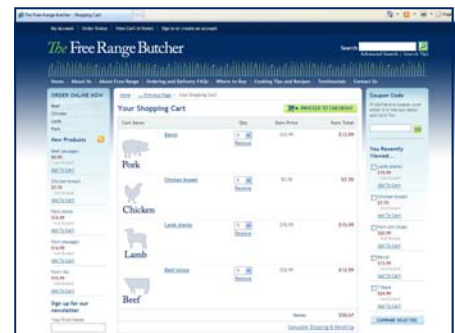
The Free Range Butcher - Shopping Cart

My Account | Order Status | View Cart (4 Items) | Sign in or create an account

The Free Range Butcher

Search

Advanced Search | Search Tips

Home | About Us | About Free Range | Ordering and Delivery FAQs | Where to Buy | Cooking Tips and Recipes | Testimonials | Contact Us

ORDER ONLINE NOW

Beef
Chicken
Lamb
Pork

New Products

Beef sausages
$9.99
Add To Cart

Chicken breast
$7.50
Add To Cart

Pork chops
$14.99
Add To Cart

Pork sausages
$14.99
Add To Cart

Pork ribs
$16.99
Add To Cart

Sign up for our newsletter

Your First Name:

Home > Previous Page > Your Shopping Cart

Your Shopping Cart

PROCEED TO CHECKOUT

| Cart Items | | Qty | Item Price | Item Total |
|---|---|---|---|---|
| Pork | Bacon | 1 Remove | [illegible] | $13.99 |
| Chicken | Chicken breast | 1 Remove | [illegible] | $7.50 |
| Lamb | Lamb shanks | 1 Remove | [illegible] | $15.99 |
| Beef | Beef mince | 1 Remove | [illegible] | $12.99 |

Items: $50.47

Calculate Shipping & Handling

Coupon Code

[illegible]

GO

You Recently Viewed...

Lamb shanks
$15.99
Add To Cart

Chicken breast
$7.50
Add To Cart

Pork loin chops
$9.99
Add To Cart

Bacon
$13.99
Add To Cart

T Bone
$24.99
Add To Cart

COMPARE SELECTED